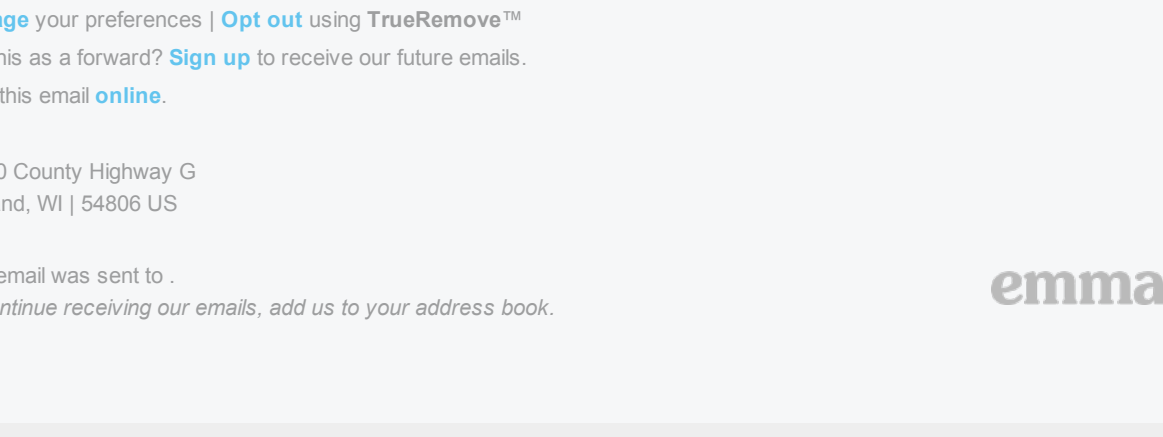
ge your preferences | Opt out using TrueRemove™
his as a forward? Sign up to receive our future emails.
this email online.

0 County Highway G
nd, WI | 54806 US

email was sent to .
ntinue receiving our emails, add us to your address book.

emma